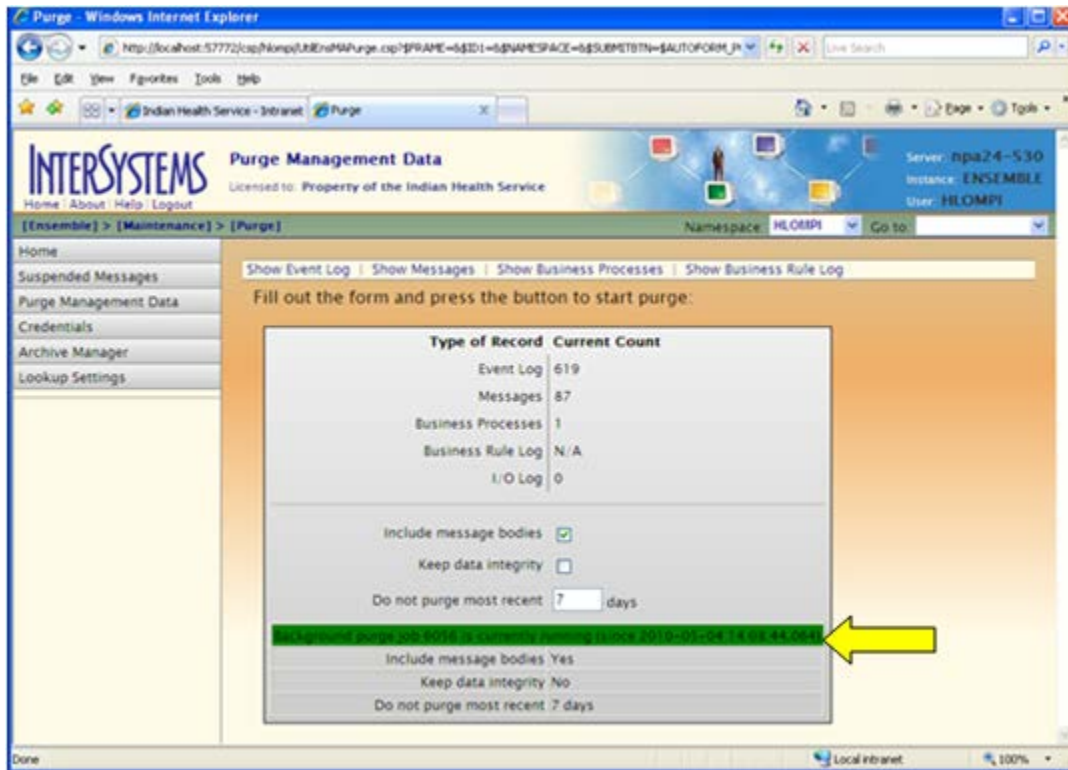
Purge - Windows Internet Explorer

http://localhost:57772/csp/hlompi/UtilEnsMAPurge.csp?$FRAME=&$ID1=&$NAMESPACE=&$SUBMITBTN=$AUTOFORM_P

Live Search

File Edit View Favorites Tools Help

Indian Health Service - Intranet | Purge

Page Tools

INTERSYSTEMS
Home | About | Help | Logout

Purge Management Data
Licensed to: Property of the Indian Health Service

Server: npa24-530
Instance: ENSEMBLE
User: HLOMPI

[Ensemble] > [Maintenance] > [Purge]

Namespace: HLOMPI Go to:

Home
Suspended Messages
Purge Management Data
Credentials
Archive Manager
Lookup Settings

Show Event Log | Show Messages | Show Business Processes | Show Business Rule Log

Fill out the form and press the button to start purge:

| Type of Record | Current Count |
|---|---|
| Event Log | 619 |
| Messages | 87 |
| Business Processes | 1 |
| Business Rule Log | N/A |
| I/O Log | 0 |

Include message bodies
Keep data integrity
Do not purge most recent 7 days

Background purge job 6056 is currently running (since 2010-05-04 14:08:44.064)

Include message bodies Yes
Keep data integrity No
Do not purge most recent 7 days

Done

Local intranet

100%